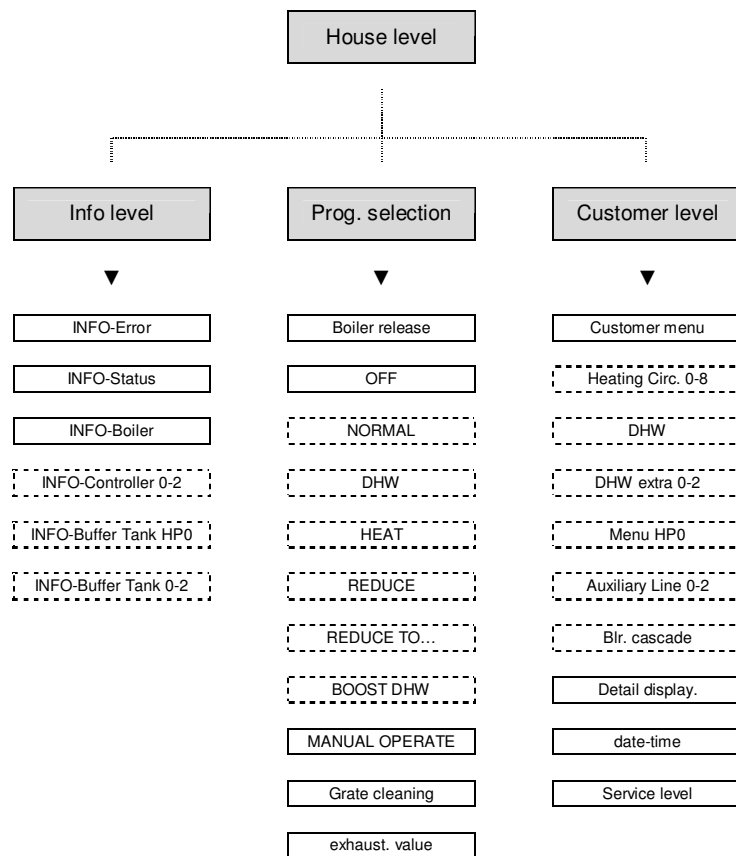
House level

Info level

INFO-Error

INFO-Status

INFO-Boiler

INFO-Controller 0-2

INFO-Buffer Tank HP0

INFO-Buffer Tank 0-2

Prog. selection

Boiler release

OFF

NORMAL

DHW

HEAT

REDUCE

REDUCE TO…

BOOST DHW

MANUAL OPERATE

Grate cleaning

exhaust. value

Customer level

Customer menu

Heating Circ. 0-8

DHW

DHW extra 0-2

Menu HP0

Auxiliary Line 0-2

Blr. cascade

Detail display.

date-time

Service level